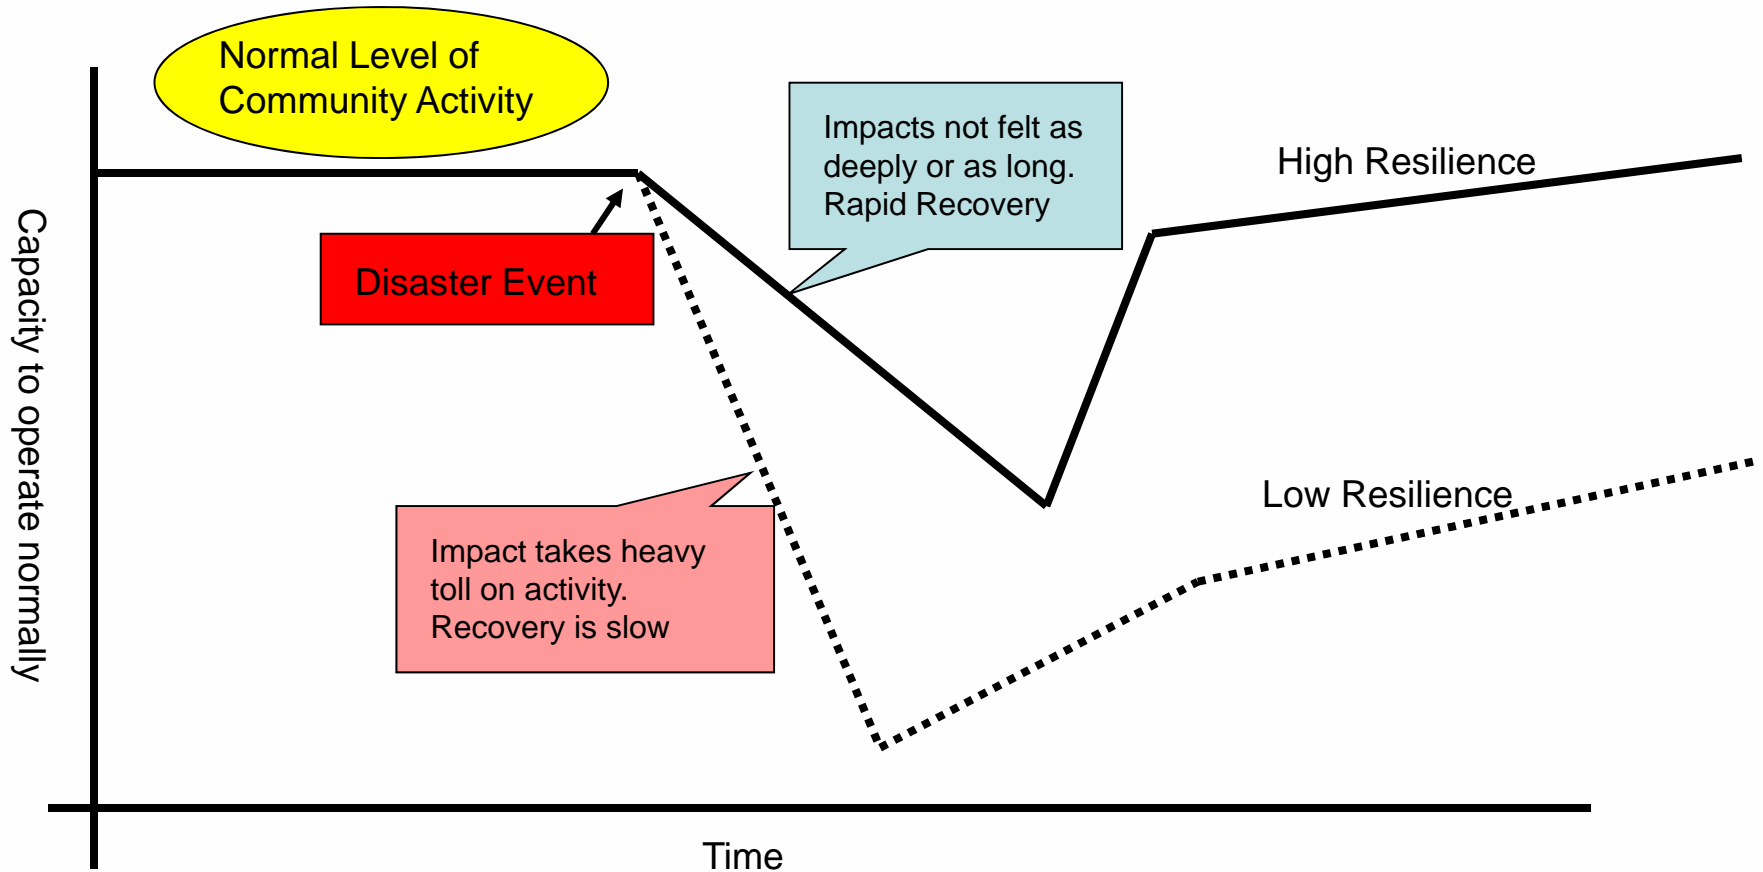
Normal Level of Community Activity

Capacity to operate normally

Disaster Event

Impacts not felt as deeply or as long. Rapid Recovery

High Resilience

Low Resilience

Impact takes heavy toll on activity. Recovery is slow

Time